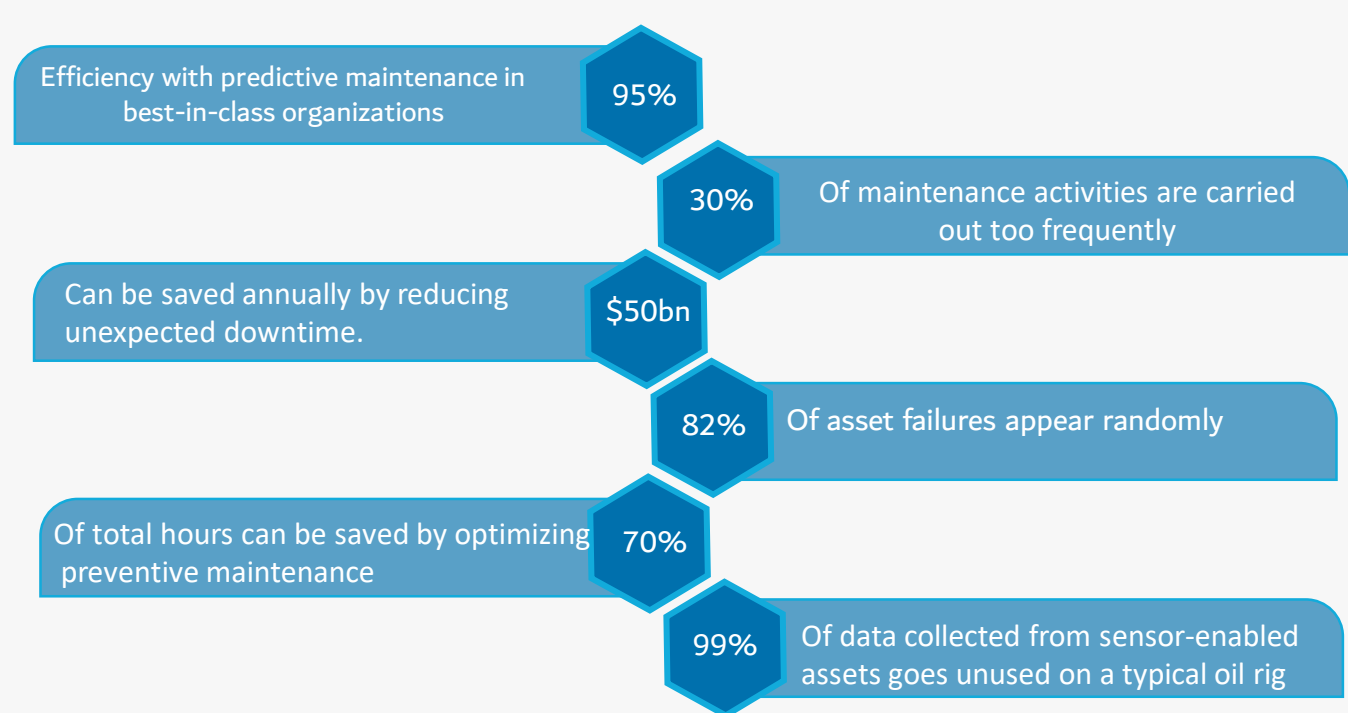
Efficiency with predictive maintenance in best-in-class organizations

95%

30%

Of maintenance activities are carried out too frequently

Can be saved annually by reducing unexpected downtime.

$50bn

82%

Of asset failures appear randomly

Of total hours can be saved by optimizing preventive maintenance

70%

99%

Of data collected from sensor-enabled assets goes unused on a typical oil rig